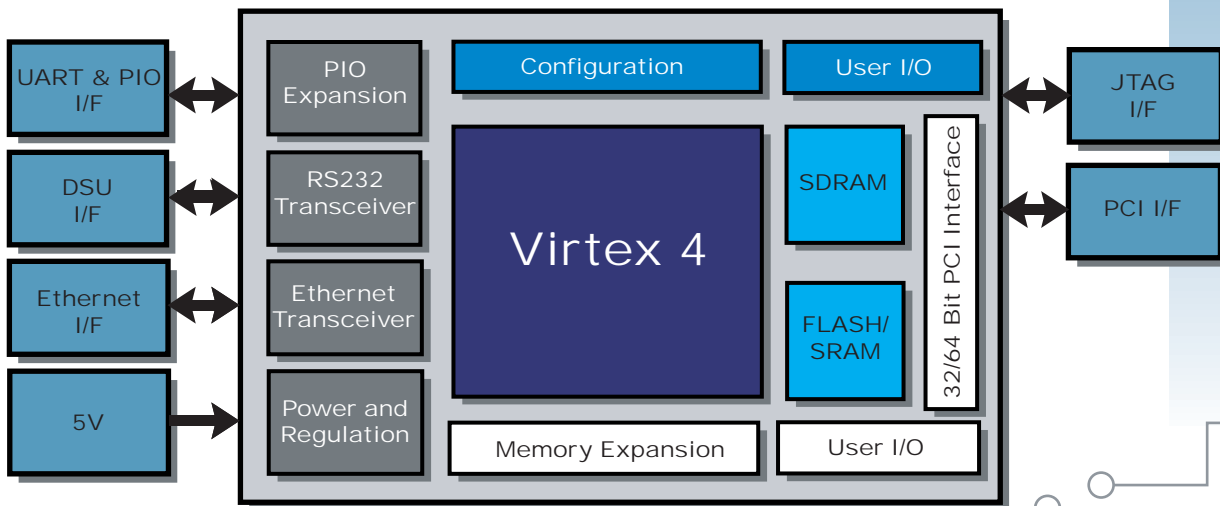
UART & PIO I/F

DSU I/F

Ethernet I/F

5V

PIO Expansion

RS232 Transceiver

Ethernet Transceiver

Power and Regulation

Configuration

User I/O

Virtex 4

SDRAM

FLASH/ SRAM

32/64 Bit PCI Interface

Memory Expansion

User I/O

JTAG I/F

PCI I/F